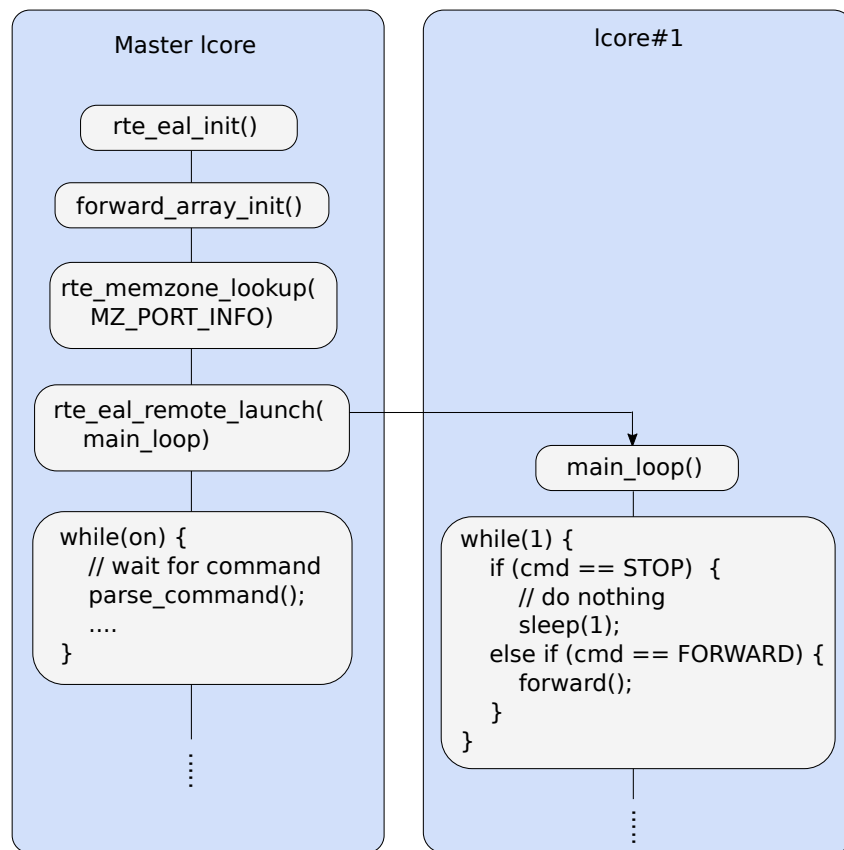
Master lcore

rte_eal_init()

forward_array_init()

rte_memzone_lookup(
MZ_PORT_INFO)

rte_eal_remote_launch(
main_loop)

while(on) {
// wait for command
parse_command();
....
}

lcore#1

main_loop()

while(1) {
if (cmd == STOP) {
// do nothing
sleep(1);
else if (cmd == FORWARD) {
forward();
}
}